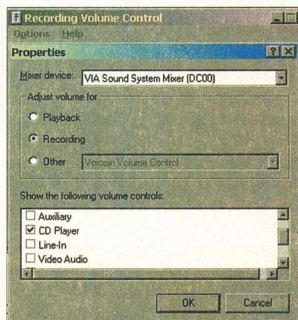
Recording Volume Control
Options Help
Properties
Mixer device: VIA Sound System Mixer (DC00)
Adjust volume for
Playback
Recording
Other Voicein Volume Control
Show the following volume controls:
Auxiliary
CD Player
Line-In
Video Audio
OK
Cancel